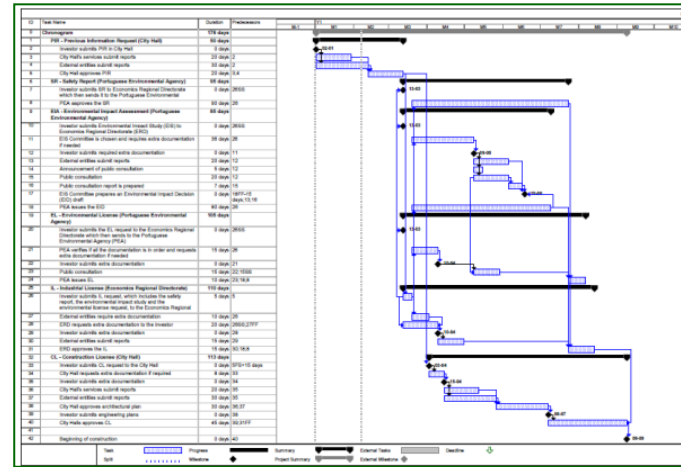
| ID | Task Name | Duration | Predecessors |
|---|---|---|---|
| 0 | Chronogram | 170 days | |
| 1 | PIR - Previous Information Request (City Hall) | 50 days | |
| 2 | Investor submits PIR in City Hall | 0 days | |
| 3 | City Hall's services submit reports | 20 days | 2 |
| 4 | External entities submit reports | 20 days | 2 |
| 5 | City Hall approves PIR | 20 days | 3,4 |
| 6 | SR - Safety Report (Portuguese Environmental Agency) | 60 days | |
| 7 | Investor submits SR to Economics Regional Directorate which then sends it to the Portuguese Environmental | 0 days | 2SS |
| 8 | PEA approves the SR | 60 days | 26 |
| 9 | EIA - Environmental Impact Assessment (Portuguese Environmental Agency) | 65 days | |
| 10 | Investor submits Environmental Impact Study (EIS) to Economics Regional Directorate (ERD) | 0 days | 2SS |
| 11 | EIS Committee is chosen and requires extra documentation if needed | 30 days | 26 |
| 12 | Investor submits required extra documentation | 0 days | 11 |
| 13 | External entities submit reports | 20 days | 12 |
| 14 | Announcement of public consultation | 5 days | 12 |
| 15 | Public consultation | 20 days | 12 |
| 16 | Public consultation report is prepared | 7 days | 15 |
| 17 | EIS Committee prepares an Environmental Impact Decision (EID) draft | 25 days | 16FF+15 days;13;16 |
| 18 | PEA issues the EID | 60 days | 26 |
| 19 | EL - Environmental License (Portuguese Environmental Agency) | 105 days | |
| 20 | Investor submits the EL request to the Economics Regional Directorate which then sends to the Portuguese Environmental Agency (PEA) | 0 days | 2SS |
| 21 | PEA verifies if all the documentation is in order and requests extra documentation if needed | 15 days | 26 |
| 22 | Investor submits extra documentation | 0 days | 21 |
| 23 | Public consultation | 15 days | 22;15SS |
| 24 | PEA issues EL | 15 days | 23;18;6 |
| 25 | IL - Industrial License (Economics Regional Directorate) | 110 days | |
| 26 | Investor submits IL request, which includes the safety report, the environmental impact study and the environmental license request, to the Economics Regional | 5 days | 5 |
| 27 | External entities require extra documentation | 10 days | 26 |
| 28 | ERD requests extra documentation to the investor | 20 days | 26SS;27FF |
| 29 | Investor submits extra documentation | 0 days | 28 |
| 30 | External entities submit reports | 15 days | 29 |
| 31 | ERD approves the IL | 15 days | 30;18;6 |
| 32 | CL - Construction License (City Hall) | 113 days | |
| 33 | Investor submits CL request to the City Hall | 0 days | 5FS+15 days |
| 34 | City Hall requests extra documentation if required | 8 days | 33 |
| 35 | Investor submits extra documentation | 0 days | 34 |
| 36 | City Hall's services submit reports | 20 days | 35 |
| 37 | External entities submit reports | 20 days | 35 |
| 38 | City Hall approves architectural plan | 30 days | 36;37 |
| 39 | Investor submits engineering plans | 0 days | 38 |
| 40 | City Hall approves CL | 45 days | 39;31FF |
| 41 | | | |
| 42 | Beginning of construction | 0 days | 40 |

M-1 M1 M2 M3 M4 M5 M6 M7 M8 M9

02-01
13-03
13-03
28-05
12-06
13-03
11-04
11-04
22-04
10-05
06-07
09-09

Task Progress Summary External Tasks Deadline
Split Milestone Project Summary External Milestone